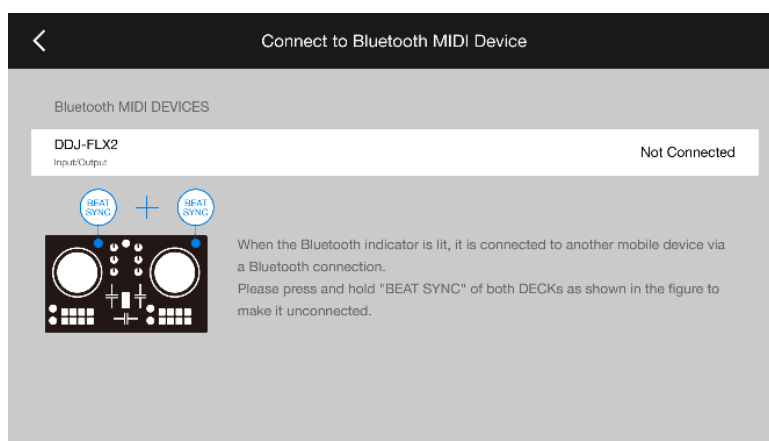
Connect to Bluetooth MIDI Device

Bluetooth MIDI DEVICES

DDJ-FLX2
Input/Output

Not Connected

BEAT SYNC + BEAT SYNC

When the Bluetooth indicator is lit, it is connected to another mobile device via a Bluetooth connection.
Please press and hold "BEAT SYNC" of both DECKS as shown in the figure to make it unconnected.